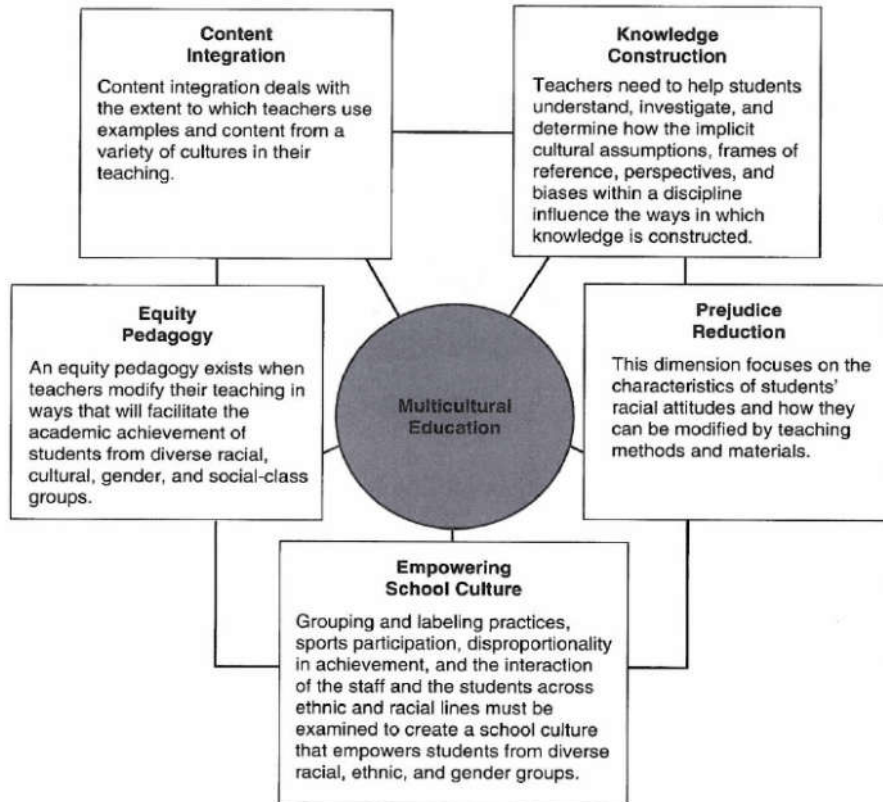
Content Integration

Content integration deals with the extent to which teachers use examples and content from a variety of cultures in their teaching.

Knowledge Construction

Teachers need to help students understand, investigate, and determine how the implicit cultural assumptions, frames of reference, perspectives, and biases within a discipline influence the ways in which knowledge is constructed.

Equity Pedagogy

An equity pedagogy exists when teachers modify their teaching in ways that will facilitate the academic achievement of students from diverse racial, cultural, gender, and social-class groups.

Multicultural Education

Prejudice Reduction

This dimension focuses on the characteristics of students' racial attitudes and how they can be modified by teaching methods and materials.

Empowering School Culture

Grouping and labeling practices, sports participation, disproportionality in achievement, and the interaction of the staff and the students across ethnic and racial lines must be examined to create a school culture that empowers students from diverse racial, ethnic, and gender groups.